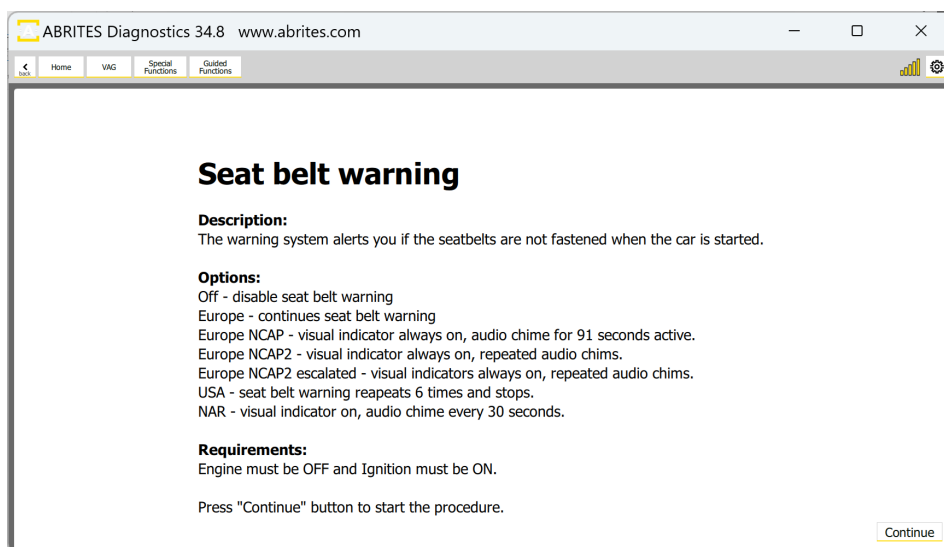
ABRITES Diagnostics 34.8 www.abrites.com

back Home VAG Special Functions Guided Functions

Seat belt warning

Description:
The warning system alerts you if the seatbelts are not fastened when the car is started.

Options:
Off - disable seat belt warning
Europe - continues seat belt warning
Europe NCAP - visual indicator always on, audio chime for 91 seconds active.
Europe NCAP2 - visual indicator always on, repeated audio chims.
Europe NCAP2 escalated - visual indicators always on, repeated audio chims.
USA - seat belt warning reapeats 6 times and stops.
NAR - visual indicator on, audio chime every 30 seconds.

Requirements:
Engine must be OFF and Ignition must be ON.

Press "Continue" button to start the procedure.

Continue